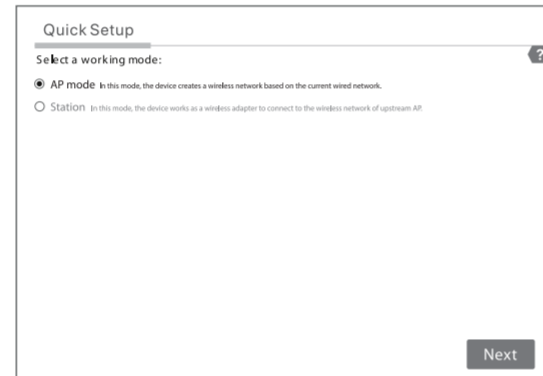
Quick Setup

Select a working mode:

AP mode In this mode, the device creates a wireless network based on the current wired network.

Station In this mode, the device works as a wireless adapter to connect to the wireless network of upstream AP.

?

Next